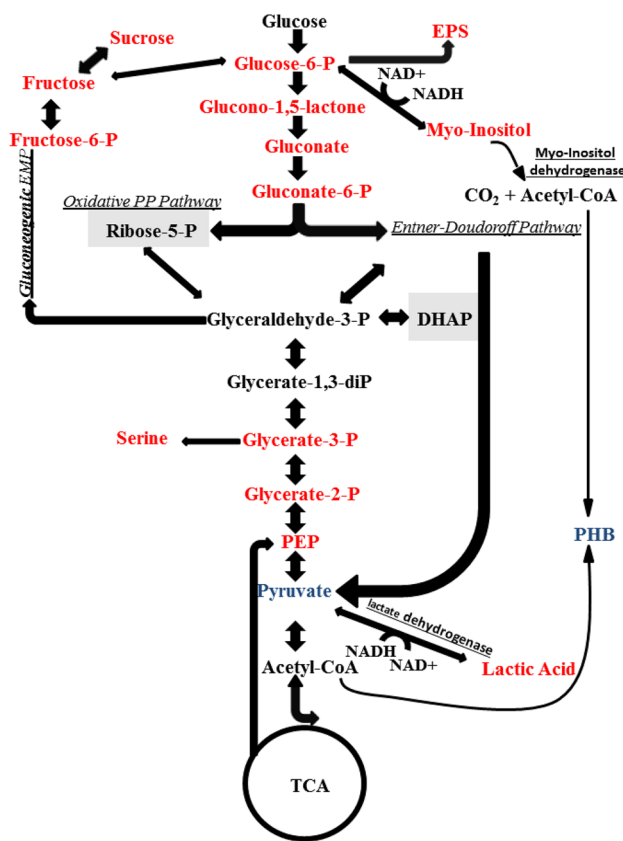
Glucose

Sucrose

EPS

Fructose

Glucose-6-P

NAD+

NADH

Glucono-1,5-lactone

Fructose-6-P

Myo-Inositol

Gluconate

Myo-Inositol dehydrogenase

Gluconeogenic EMP

Gluconate-6-P

$CO_2$ + Acetyl-CoA

Oxidative PP Pathway

Ribose-5-P

Entner-Doudoroff Pathway

Glyceraldehyde-3-P

DHAP

Glycerate-1,3-diP

Serine

Glycerate-3-P

Glycerate-2-P

PEP

PHB

Pyruvate

lactate dehydrogenase

NADH

NAD+

Lactic Acid

Acetyl-CoA

TCA